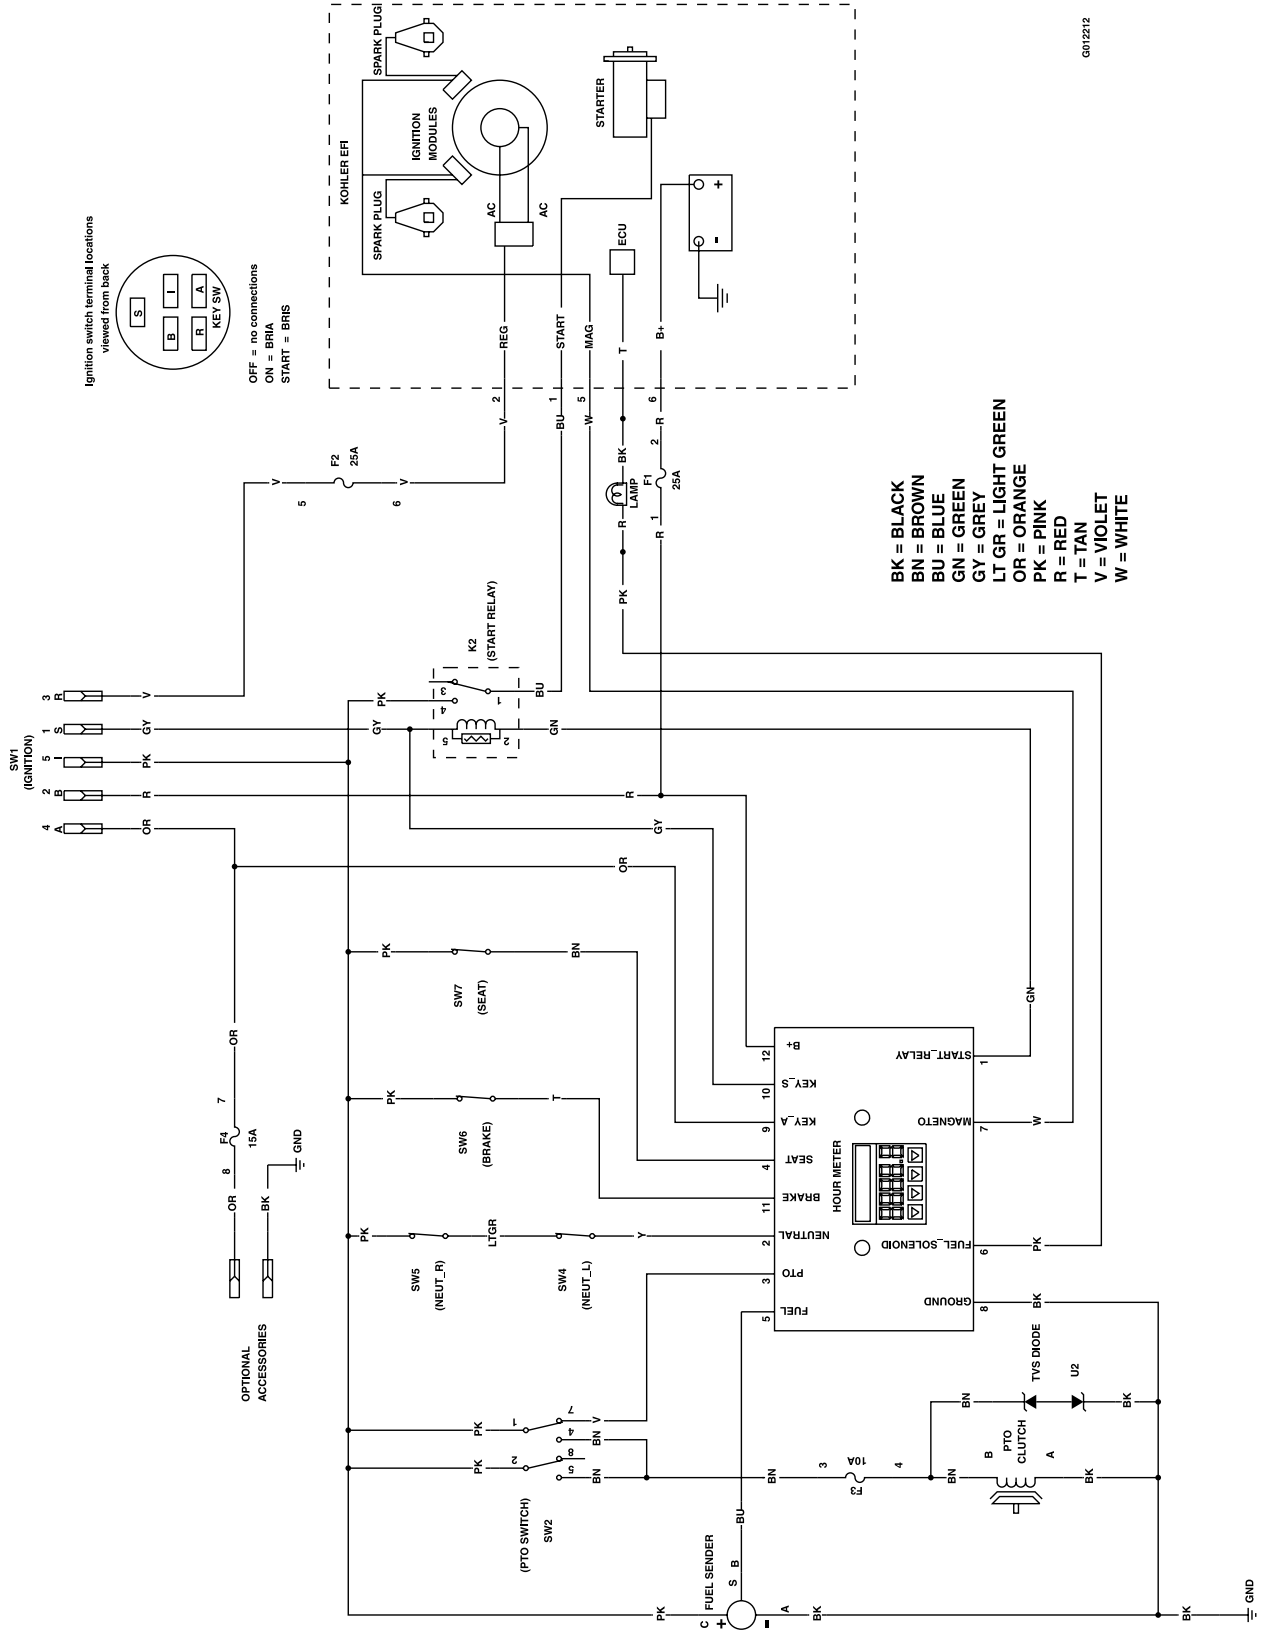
G012212

KOHLER EFI
SPARK PLUG
SPARK PLUG
IGNITION MODULES
AC
AC
STARTER
ECU
+
-
REG
START
MAG
T
B+
2
1
5
6
V
BU
W
R
BK
2
F1
25A
1
R
LAMP
R
PK

Ignition switch terminal locations viewed from back
S
I
A
B
R
KEY SW
OFF = no connections
ON = BRIA
START = BRIS

F2
25A
V
5
V
6

BK = BLACK
BN = BROWN
BU = BLUE
GN = GREEN
GY = GREY
LT GR = LIGHT GREEN
OR = ORANGE
PK = PINK
R = RED
T = TAN
V = VIOLET
W = WHITE

K2
(START RELAY)
3
4
1
5
2
PK
GY
BU
GN

SW1
(IGNITION)
3 R V
1 S GY
5 I PK
2 B R
4 A OR

R
GY
OR

PK
BN
SW7
(SEAT)
GN

OR
7
F4
15A
8
OR
BK
GND
OPTIONAL ACCESSORIES

PK
T
SW6
(BRAKE)

PK
LTGR
Y
SW5
(NEUT_R)
SW4
(NEUT_L)

12 B+
10 KEY_S
9 KEY_A
4 SEAT
11 BRAKE
2 NEUTRAL
3 PTO
5 FUEL
HOUR METER
1 START_RELAY
7 MAGNETO
6 FUEL_SOLENOID
8 GROUND
W
PK
BK

TVS DIODE
U2
BN
BK
PK
1
7
V
BN
4
8
PK
2
5
BN
BN
3
10A
F3
4
BN
B
PTO CLUTCH
A
BK
(PTO SWITCH)
SW2
FUEL SENDER
S
B
BU
C
+
PK
-
A
BK
BK
GND